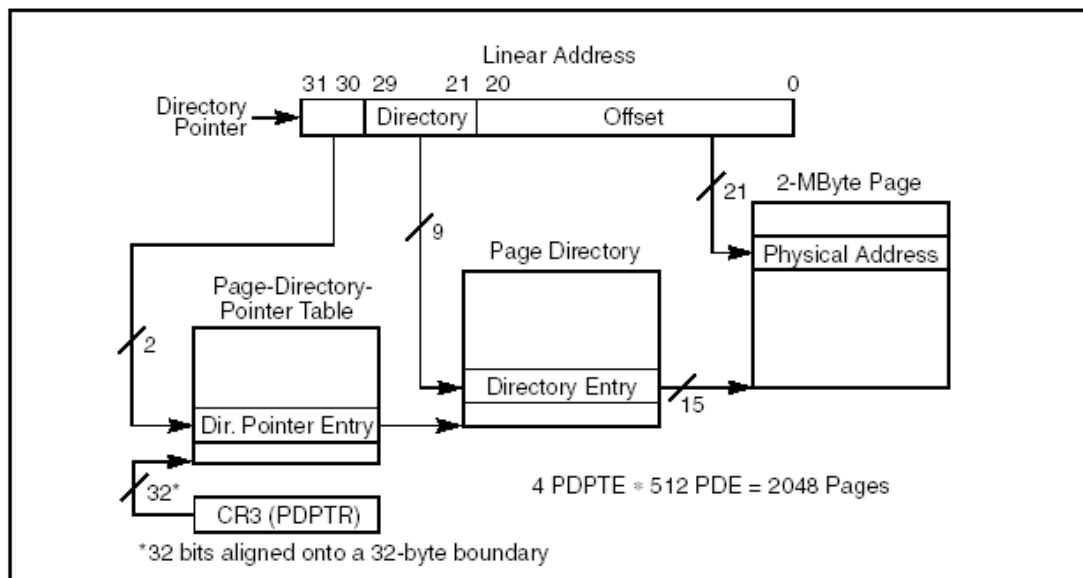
Linear Address
31 30 29 21 20 0
Directory Pointer
Directory
Offset
21
2-MByte Page
9
Physical Address
Page Directory
Page-Directory-Pointer Table
2
Directory Entry
15
Dir. Pointer Entry
32*
4 PDPTE ∗ 512 PDE = 2048 Pages
CR3 (PDPTR)
*32 bits aligned onto a 32-byte boundary